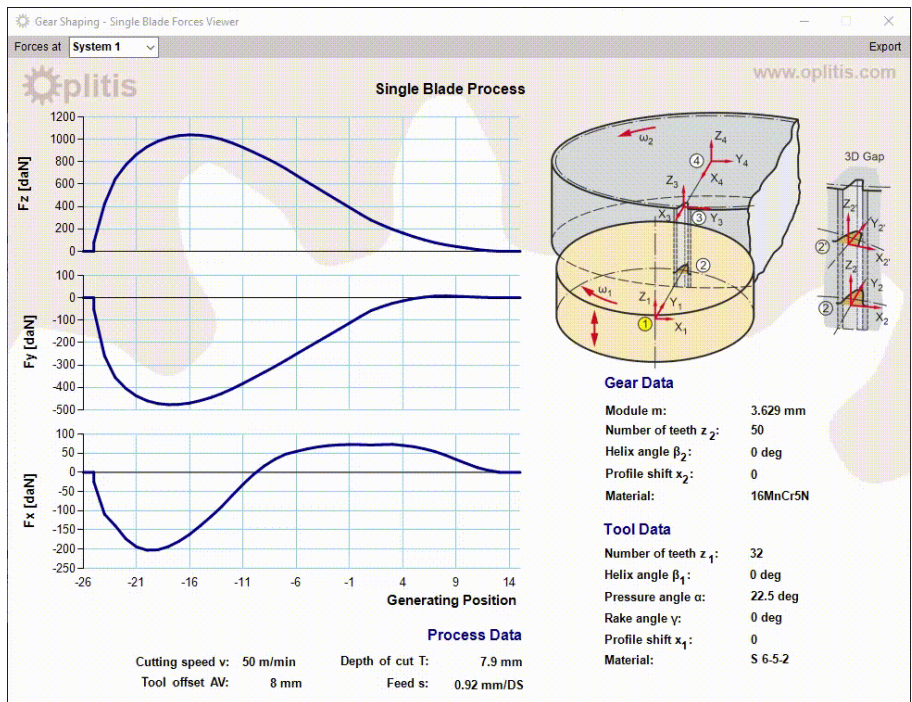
Gear Shaping - Single Blade Forces Viewer

Forces at System 1

Export

oplitis

www.oplitis.com

Single Blade Process

Fz [daN]

1200
1000
800
600
400
200
0

Fy [daN]

0
-100
-200
-300
-400
-500

Fx [daN]

100
75
50
25
0
-25
-50
-75
-100
-125
-150
-175
-200
-225
-250

-26 -21 -16 -11 -6 -1 4 9 14

Generating Position

$\omega_2$

$Z_4$

④

$Y_4$

$X_4$

$Z_3$

$X_3$

③

$Y_3$

②

$\omega_1$

$Z_1$

$Y_1$

①

$X_1$

3D Gap

$Z_{2'}$

$Y_{2'}$

②'

$X_{2'}$

$Z_2$

$Y_2$

②

$X_2$

Gear Data

| | |
|---|---|
| Module m: | 3.629 mm |
| Number of teeth $z_2$: | 50 |
| Helix angle $\beta_2$: | 0 deg |
| Profile shift $x_2$: | 0 |
| Material: | 16MnCr5N |

Tool Data

| | |
|---|---|
| Number of teeth $z_1$: | 32 |
| Helix angle $\beta_1$: | 0 deg |
| Pressure angle α: | 22.5 deg |
| Rake angle γ: | 0 deg |
| Profile shift $x_1$: | 0 |
| Material: | S 6-5-2 |

Process Data

| | | | |
|---|---|---|---|
| Cutting speed v: | 50 m/min | Depth of cut T: | 7.9 mm |
| Tool offset AV: | 8 mm | Feed s: | 0.92 mm/DS |